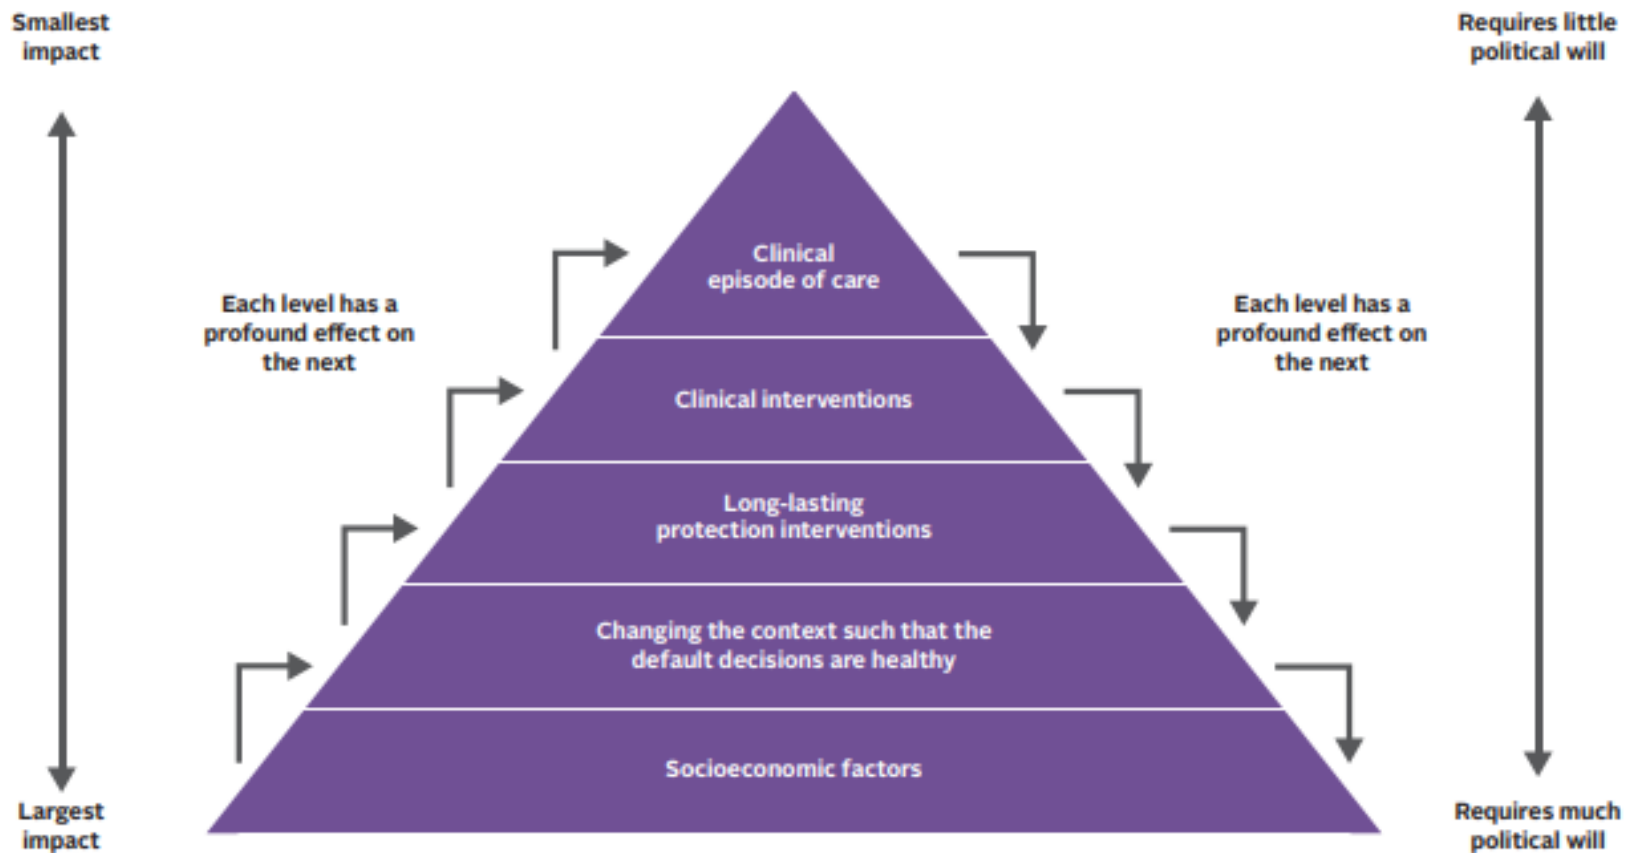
Smallest impact

Requires little political will

Each level has a profound effect on the next

Clinical episode of care

Each level has a profound effect on the next

Clinical interventions

Long-lasting protection interventions

Changing the context such that the default decisions are healthy

Socioeconomic factors

Largest impact

Requires much political will